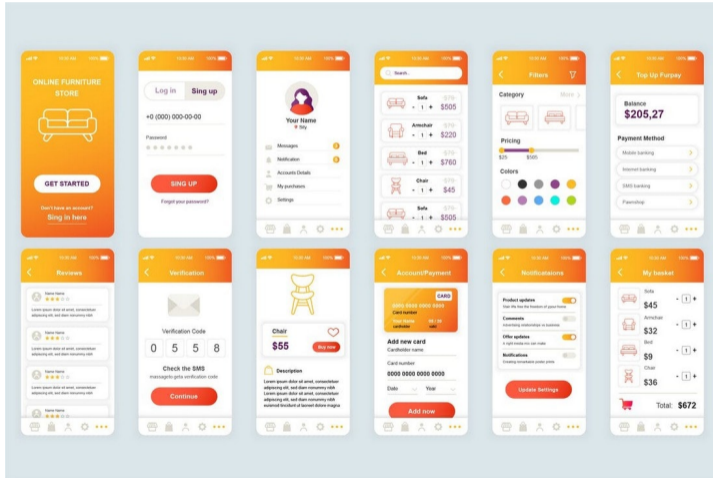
ONLINE FURNITURE STORE

GET STARTED

Don't have an account?
Sing in here

Log in
Sing up

+0 (000) 000-00-00

Password

SING UP

Forgot you password?

Your Name
City

Messages
Notification
Accounts Details
My purchasers
Settings

Search...

Sofa
$505

Armchair
$220

Bed
$760

Chair
$45

Sofa
$505

Filters

Category
More

Pricing
$25
$500

Colors

Top Up Furpay

Balance
$205,27

Payment Method

Mobile banking
Internet banking
SMS banking
Paenshop

Reviews

Name Name
Lorem ipsum dolor sit amet, consectetuer adipiscing elit, sed diam nonummy nibh

Name Name
Lorem ipsum dolor sit amet, consectetuer adipiscing elit, sed diam nonummy nibh

Name Name
Lorem ipsum dolor sit amet, consectetuer adipiscing elit, sed diam nonummy nibh

Name Name
Lorem ipsum dolor sit amet, consectetuer adipiscing elit, sed diam nonummy nibh

Verification

Verification Code

0 5 5 8

Check the SMS
massage to gets verification code

Continue

Chair
$55
Buy now

Description
Lorem ipsum dolor sit amet, consectetuer adipiscing elit, sed diam nonummy nibh euismod tincidunt ut laoreet dolore magna

Account/Payment

CARD
0000 0000 0000 0000
Card number
Your Name
cardholder

Add new card
Cardholder name
Card number
0000 0000 0000 0000
Date
Year

Add now

Notifications

Product updates
Comments
Offer updates
Notifications

Update Settings

My basket

Sofa
$45
1

Armchair
$32
1

Bed
$9
1

Chair
$36
1

Total: $672